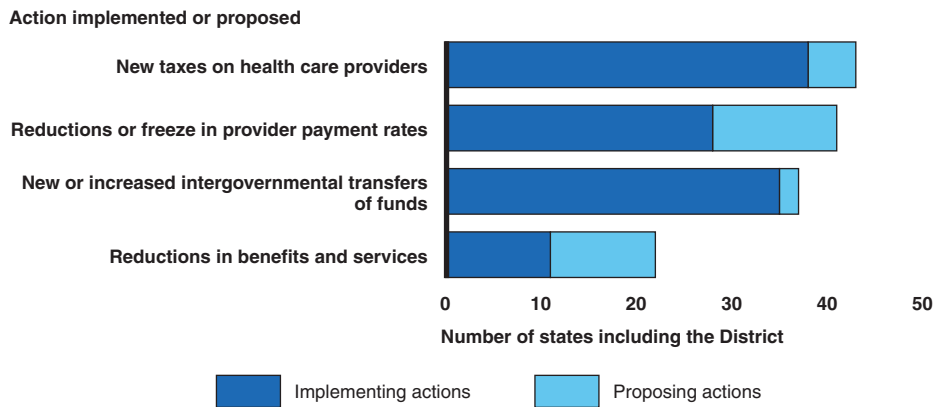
Action implemented or proposed

New taxes on health care providers

Reductions or freeze in provider payment rates

New or increased intergovernmental transfers of funds

Reductions in benefits and services

0
10
20
30
40
50

Number of states including the District

Implementing actions

Proposing actions